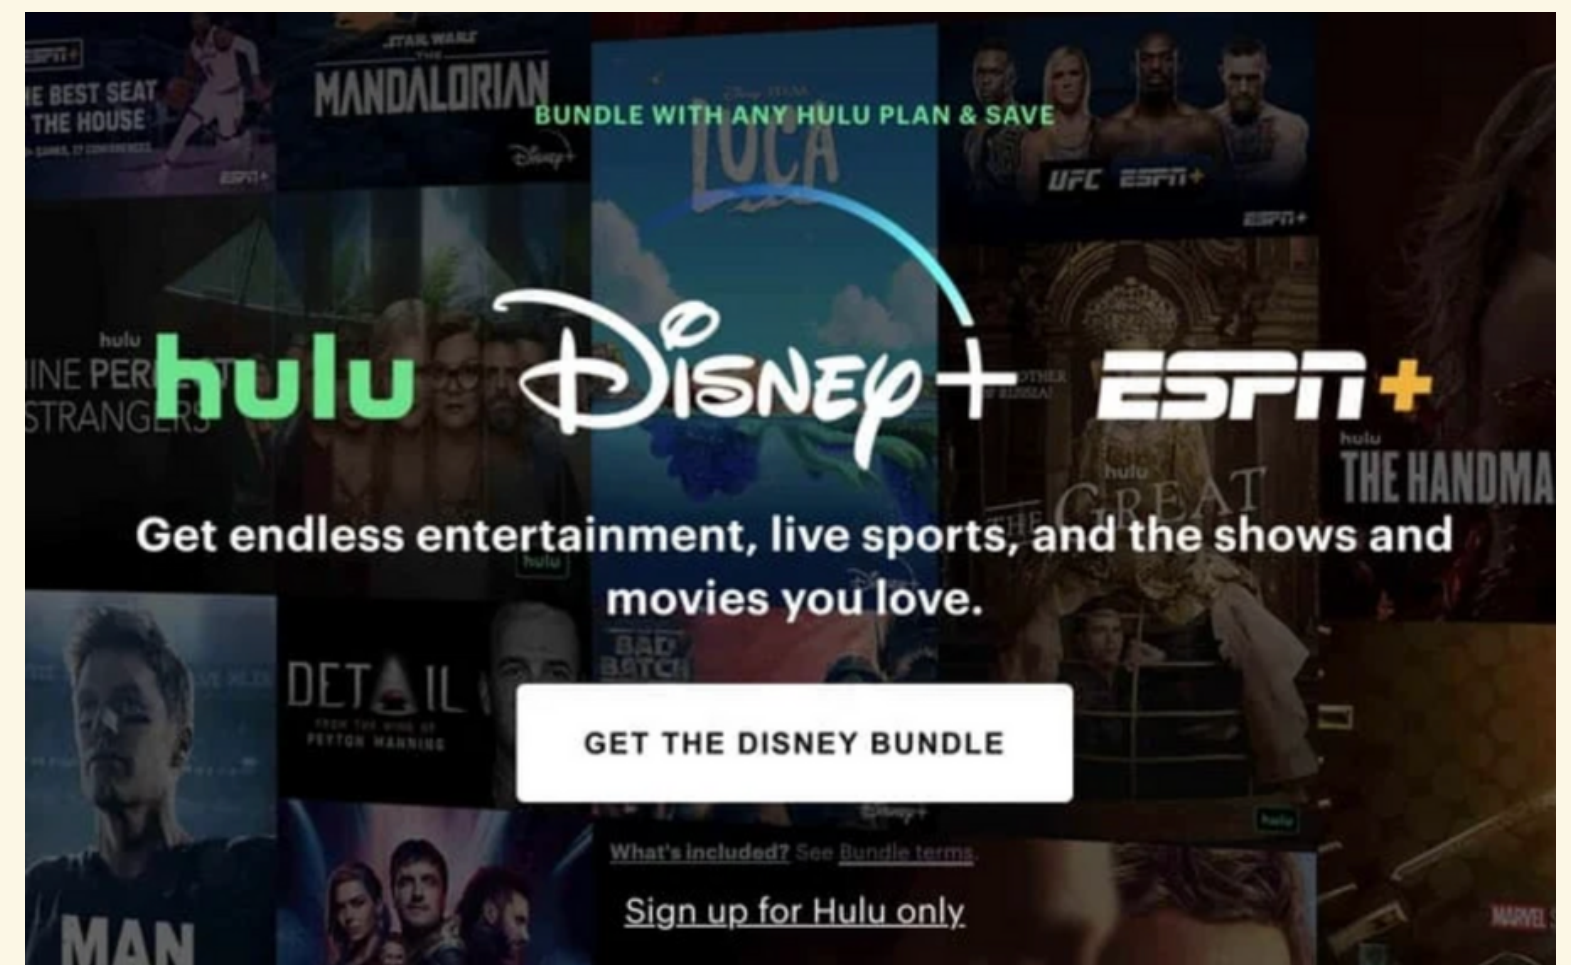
ESPN+
E BEST SEAT
THE HOUSE
STAR WARS
THE
MANDALORIAN
Disney+
BUNDLE WITH ANY HULU PLAN & SAVE
LUCA
UFC ESPN+
ESPN+

hulu
INE PER
STRANGERS
hulu Disney+ ESPN+
hulu
THE HANDMA
hulu
THE GREAT

Get endless entertainment, live sports, and the shows and movies you love.

DETAIL
BAD BATCH
MAN

GET THE DISNEY BUNDLE

What's included? See Bundle terms.

Sign up for Hulu only

MARVEL